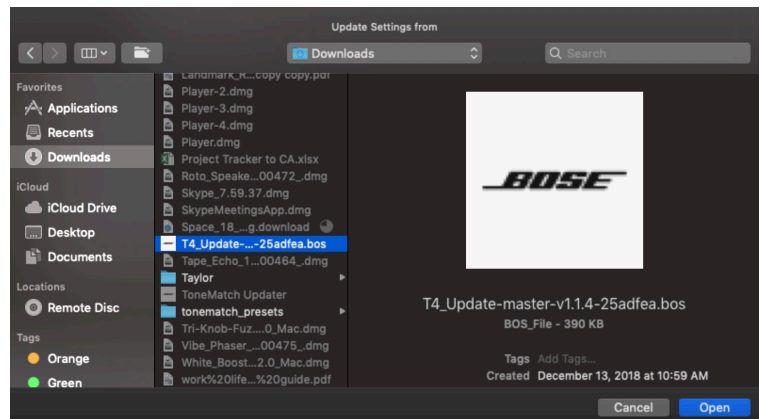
Update Settings from

Downloads

Search

Favorites
Applications
Recents
Downloads
iCloud
iCloud Drive
Desktop
Documents
Locations
Remote Disc
Tags
Orange
Green

Landmark_R...copy copy.pdf
Player-2.dmg
Player-3.dmg
Player-4.dmg
Player.dmg
Project Tracker to CA.xlsx
Roto_Speake...00472_.dmg
Skype_7.59.37.dmg
SkypeMeetingsApp.dmg
Space_18_...g.download
T4_Update-...-25adfea.bos
Tape_Echo_1...00464_.dmg
Taylor
ToneMatch Updater
tonematch_presets
Tri-Knob-Fuz....0_Mac.dmg
Vibe_Phaser_...00475_.dmg
White_Boost...2.0_Mac.dmg
work%20life...%20guide.pdf

BOSE

T4_Update-master-v1.1.4-25adfea.bos
BOS_File - 390 KB

Tags Add Tags...
Created December 13, 2018 at 10:59 AM

Cancel
Open